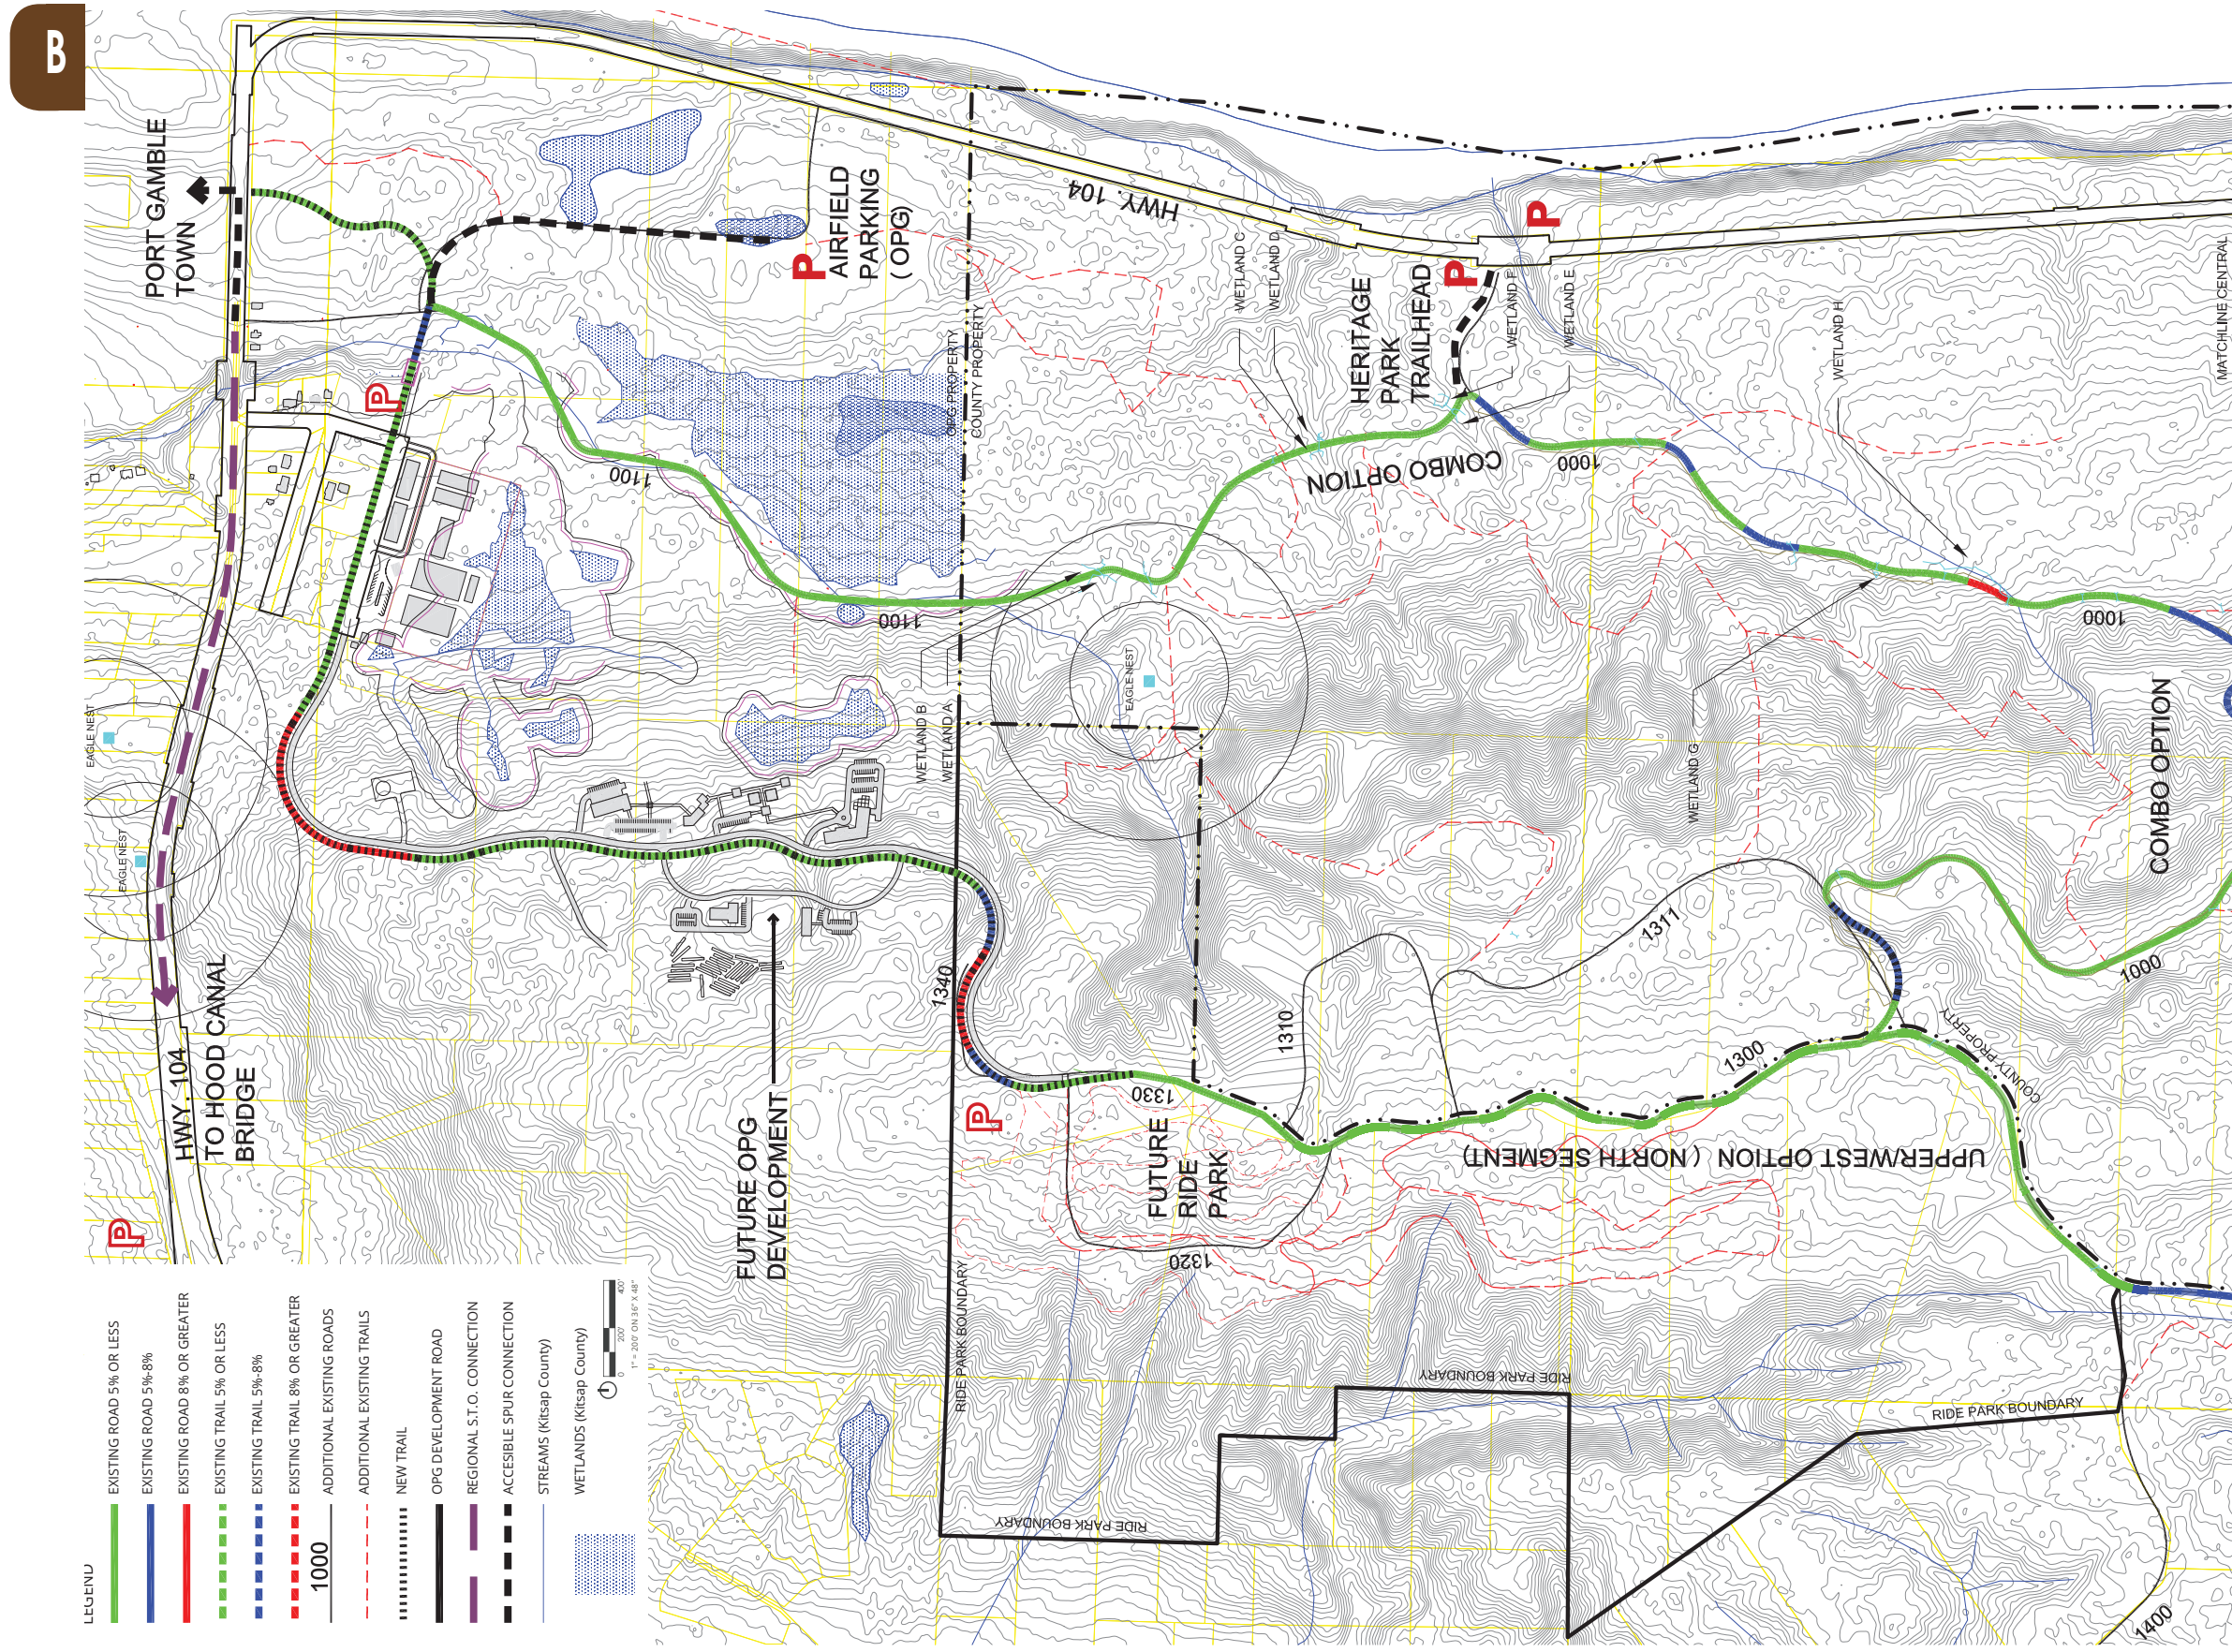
B

PORT GAMBLE TOWN

AIRFIELD PARKING (OPG)

HWY. 104

OPG PROPERTY
COUNTY PROPERTY

WETLAND C
WETLAND D

HERITAGE PARK TRAILHEAD

WETLAND F
WETLAND E

WETLAND H

MATCHLINE CENTRAL

COMBO OPTION

1000

1100

1100

EAGLE NEST

WETLAND B
WETLAND A

WETLAND G

1000

COMBO OPTION

EAGLE NEST

EAGLE NEST

1311

1000

1340

1310

1300

COUNTY PROPERTY

1330

UPPER/WEST OPTION (NORTH SEGMENT)

HWY. 104
TO HOOD CANAL BRIDGE

FUTURE OPG DEVELOPMENT

FUTURE RIDE PARK

1320

RIDE PARK BOUNDARY

RIDE PARK BOUNDARY

RIDE PARK BOUNDARY

RIDE PARK BOUNDARY

1400

LEGEND
EXISTING ROAD 5% OR LESS
EXISTING ROAD 5%-8%
EXISTING ROAD 8% OR GREATER
EXISTING TRAIL 5% OR LESS
EXISTING TRAIL 5%-8%
EXISTING TRAIL 8% OR GREATER
1000 ADDITIONAL EXISTING ROADS
ADDITIONAL EXISTING TRAILS
NEW TRAIL
OPG DEVELOPMENT ROAD
REGIONAL S.T.O. CONNECTION
ACCESIBLE SPUR CONNECTION
STREAMS (Kitsap County)
WETLANDS (Kitsap County)

0 200' 400'
1" = 200' ON 36" X 48"